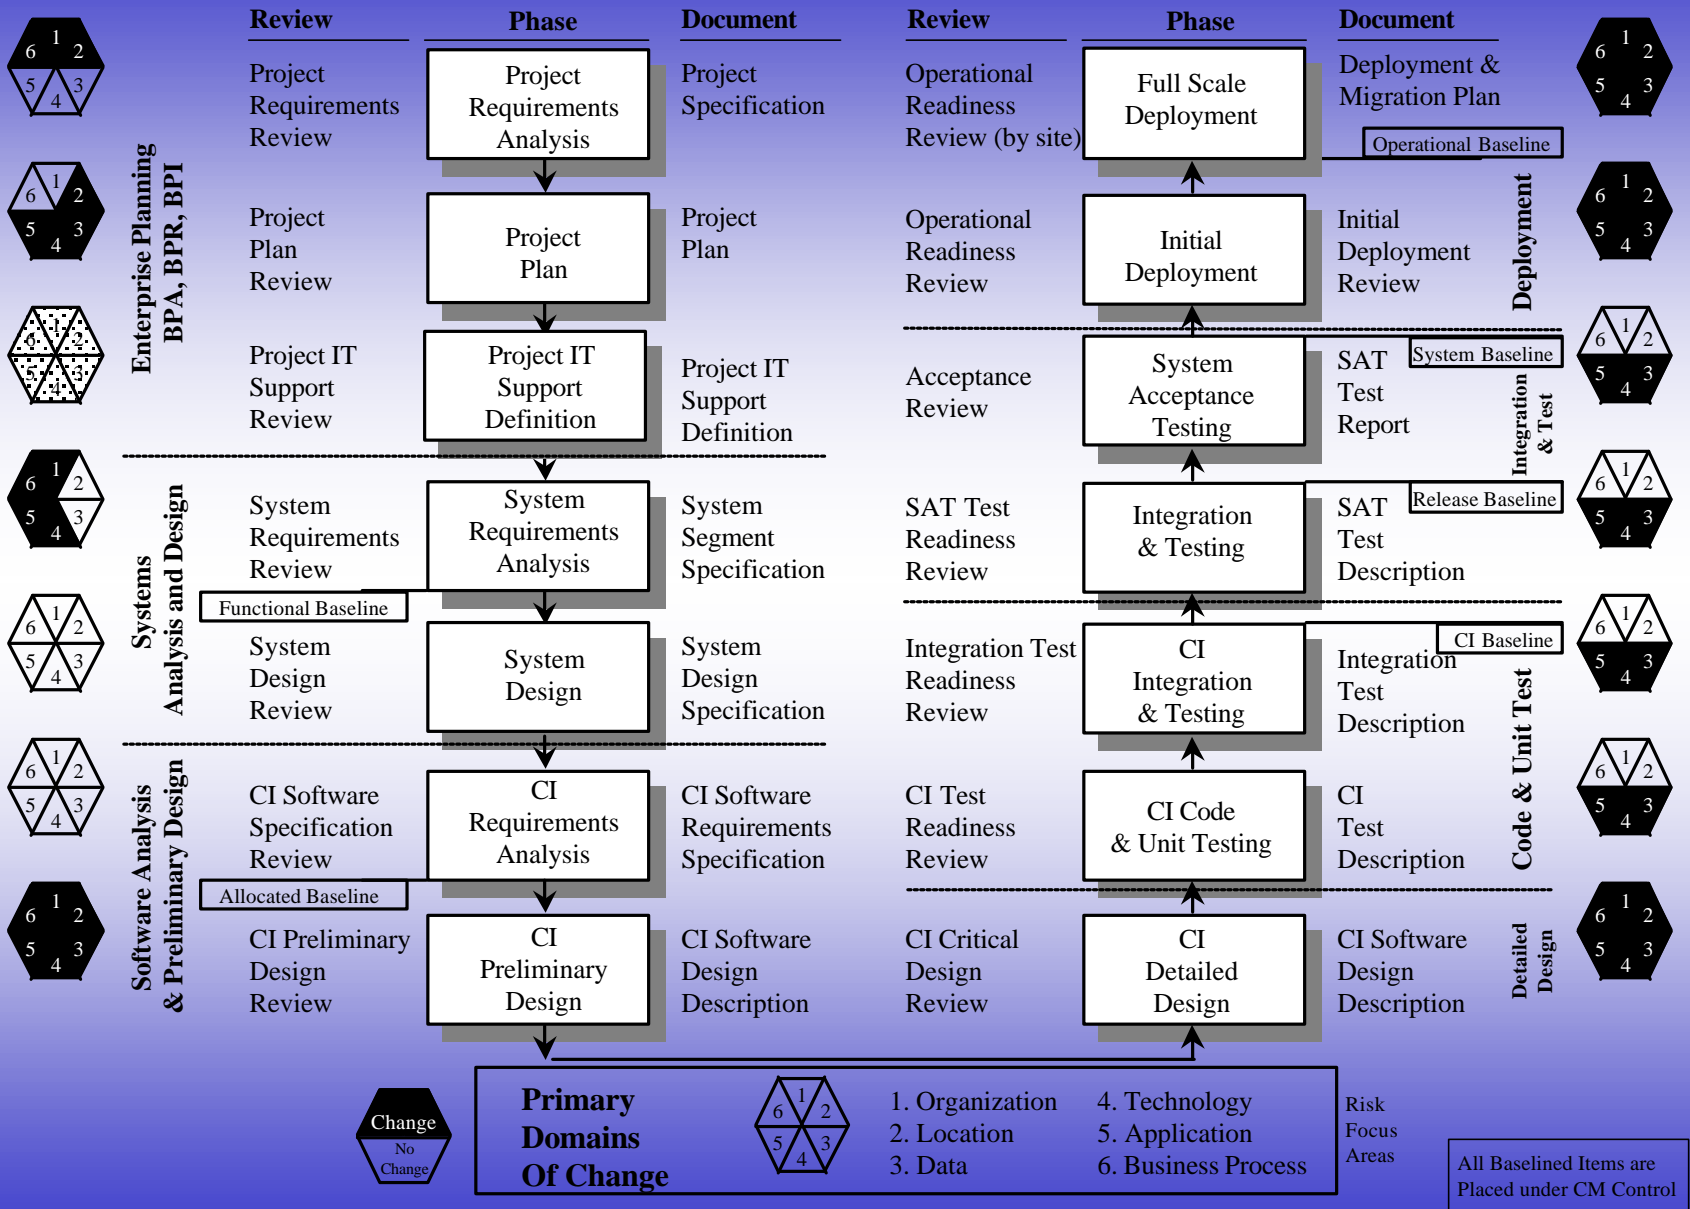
| Review | Phase | Document | Review | Phase | Document |
|---|---|---|---|---|---|
| Project Requirements Review | Project Requirements Analysis | Project Specification | Operational Readiness Review (by site) | Full Scale Deployment | Deployment & Migration Plan |
| Project Plan Review | Project Plan | Project Plan | Operational Readiness Review | Initial Deployment | Initial Deployment Review |
| Project IT Support Review | Project IT Support Definition | Project IT Support Definition | Acceptance Review | System Acceptance Testing | SAT Test Report |
| System Requirements Review | System Requirements Analysis | System Segment Specification | SAT Test Readiness Review | Integration & Testing | SAT Test Description |
| System Design Review | System Design | System Design Specification | Integration Test Readiness Review | CI Integration & Testing | Integration Test Description |
| CI Software Specification Review | CI Requirements Analysis | CI Software Requirements Specification | CI Test Readiness Review | CI Code & Unit Testing | CI Test Description |
| CI Preliminary Design Review | CI Preliminary Design | CI Software Design Description | CI Critical Design Review | CI Detailed Design | CI Software Design Description |

Enterprise Planning BPA, BPR, BPI

Systems Analysis and Design

Software Analysis & Preliminary Design

Deployment

Integration & Test

Code & Unit Test

Detailed Design

Operational Baseline

System Baseline

Release Baseline

CI Baseline

Functional Baseline

Allocated Baseline

1 2 3 4 5 6

Change
No Change

Primary Domains Of Change

1. Organization
2. Location
3. Data
4. Technology
5. Application
6. Business Process

Risk Focus Areas

All Baselined Items are Placed under CM Control